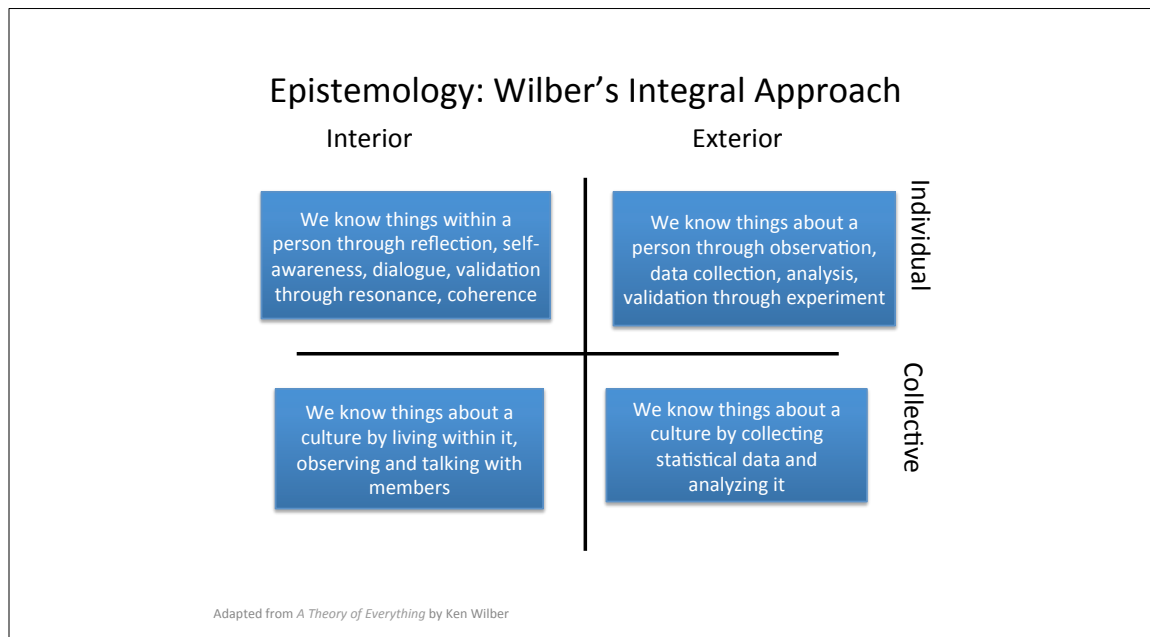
Epistemology: Wilber's Integral Approach

Interior

Exterior

We know things within a person through reflection, self-awareness, dialogue, validation through resonance, coherence

We know things about a person through observation, data collection, analysis, validation through experiment

Individual

We know things about a culture by living within it, observing and talking with members

We know things about a culture by collecting statistical data and analyzing it

Collective

Adapted from *A Theory of Everything* by Ken Wilber